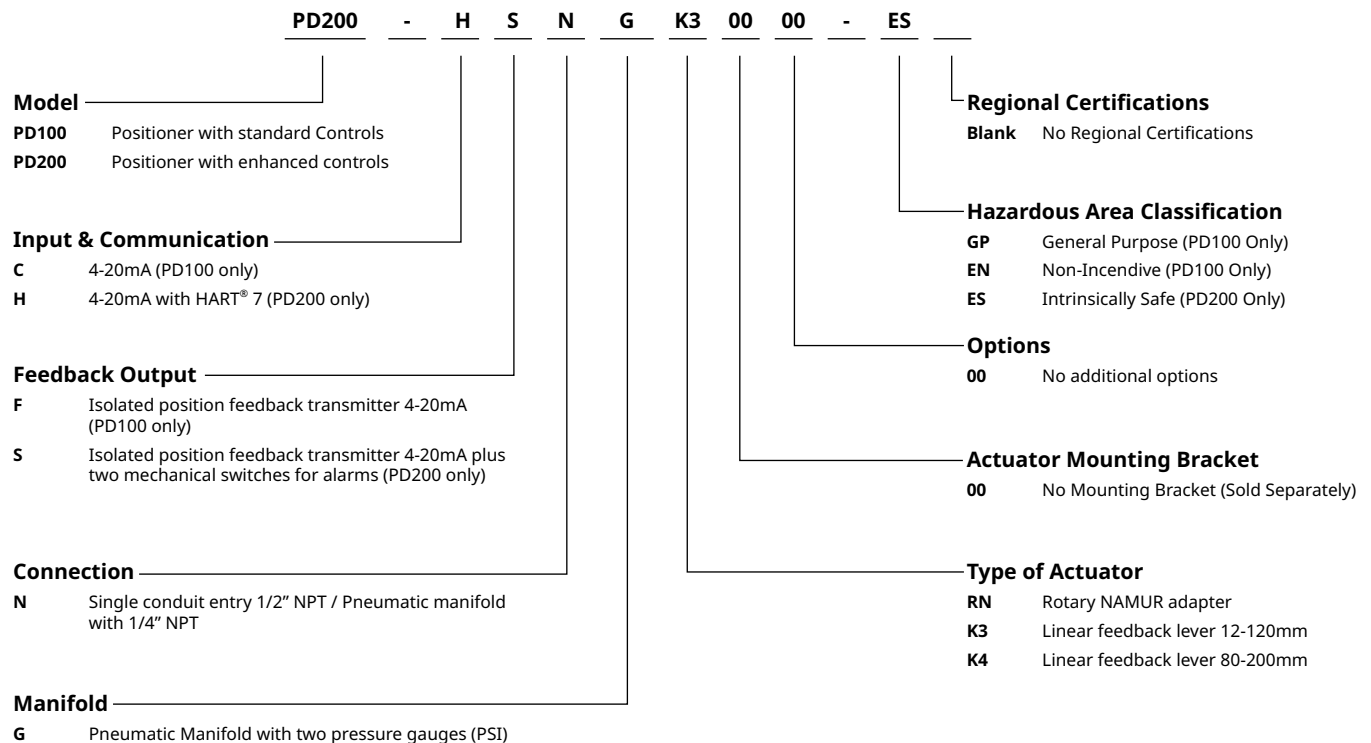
PD200 - H S N G K3 00 00 - ES ___

Model
PD100 Positioner with standard Controls
PD200 Positioner with enhanced controls

Input & Communication
C 4-20mA (PD100 only)
H 4-20mA with HART® 7 (PD200 only)

Feedback Output
F Isolated position feedback transmitter 4-20mA (PD100 only)
S Isolated position feedback transmitter 4-20mA plus two mechanical switches for alarms (PD200 only)

Connection
N Single conduit entry 1/2" NPT / Pneumatic manifold with 1/4" NPT

Manifold
G Pneumatic Manifold with two pressure gauges (PSI)

Regional Certifications
Blank No Regional Certifications

Hazardous Area Classification
GP General Purpose (PD100 Only)
EN Non-Incendive (PD100 Only)
ES Intrinsically Safe (PD200 Only)

Options
00 No additional options

Actuator Mounting Bracket
00 No Mounting Bracket (Sold Separately)

Type of Actuator
RN Rotary NAMUR adapter
K3 Linear feedback lever 12-120mm
K4 Linear feedback lever 80-200mm